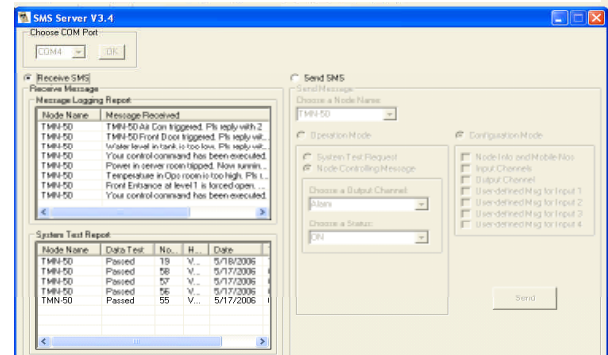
SMS Server V3.4

Choose COM Port

COM4

OK

Receive SMS

Receive Message

Message Logging Report

| Node Name | Message Received |
|---|---|
| TMN-50 | TMN-50 Air Con triggered. Pls reply with 2 |
| TMN-50 | TMN-50 Front Door triggered. Pls reply wit... |
| TMN-50 | Water level in tank is too low. Pls reply wit... |
| TMN-50 | Your control command has been executed. |
| TMN-50 | Power in server room tripped. Now runnin... |
| TMN-50 | Temperature in Ops room is too high. Pls r... |
| TMN-50 | Front Entrance at level 1 is forced open. ... |
| TMN-50 | Your control command has been executed. |

System Test Report

| Node Name | Data Test | No... | H... | Date |
|---|---|---|---|---|
| TMN-50 | Passed | 19 | V... | 5/18/2006 |
| TMN-50 | Passed | 58 | V... | 5/17/2006 |
| TMN-50 | Passed | 57 | V... | 5/17/2006 |
| TMN-50 | Passed | 56 | V... | 5/17/2006 |
| TMN-50 | Passed | 55 | V... | 5/17/2006 |

Send SMS

Send Message

Choose a Node Name

TMN-50

Operation Mode

System Test Request

Node Controlling Message

Choose a Output Channel

Alarm

Choose a Status

ON

Configuration Mode

Node Info and Mobile Nos

Input Channels

Output Channel

User-defined Msg for Input 1

User-defined Msg for Input 2

User-defined Msg for Input 3

User-defined Msg for Input 4

Send